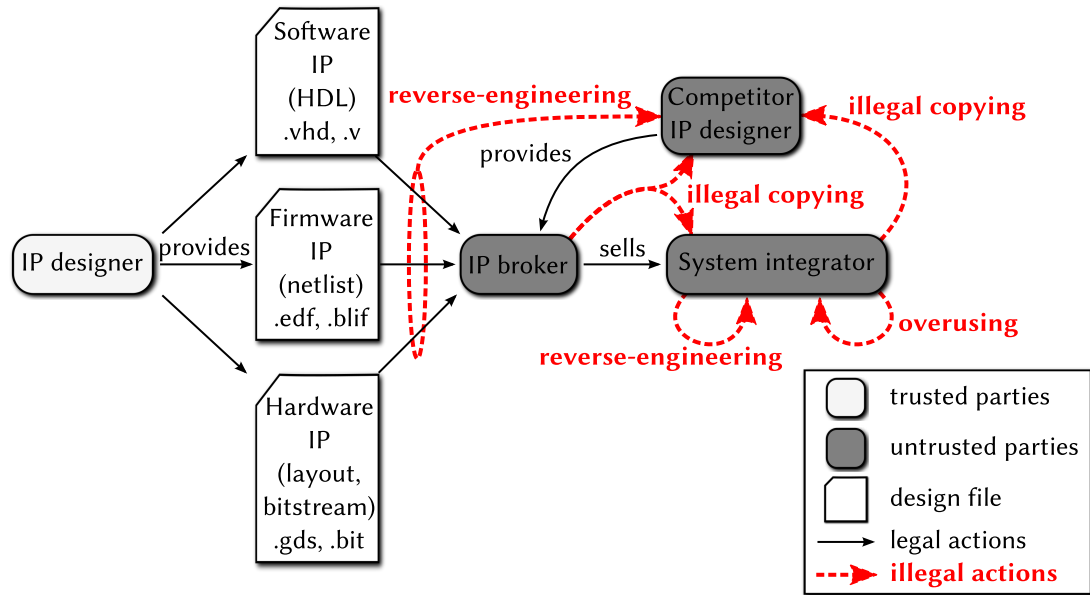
IP designer

provides

Software IP (HDL) .vhd, .v

Firmware IP (netlist) .edf, .blif

Hardware IP (layout, bitstream) .gds, .bit

reverse-engineering

Competitor IP designer

illegal copying

provides

illegal copying

IP broker

sells

System integrator

reverse-engineering

overusing

trusted parties

untrusted parties

design file

legal actions

illegal actions